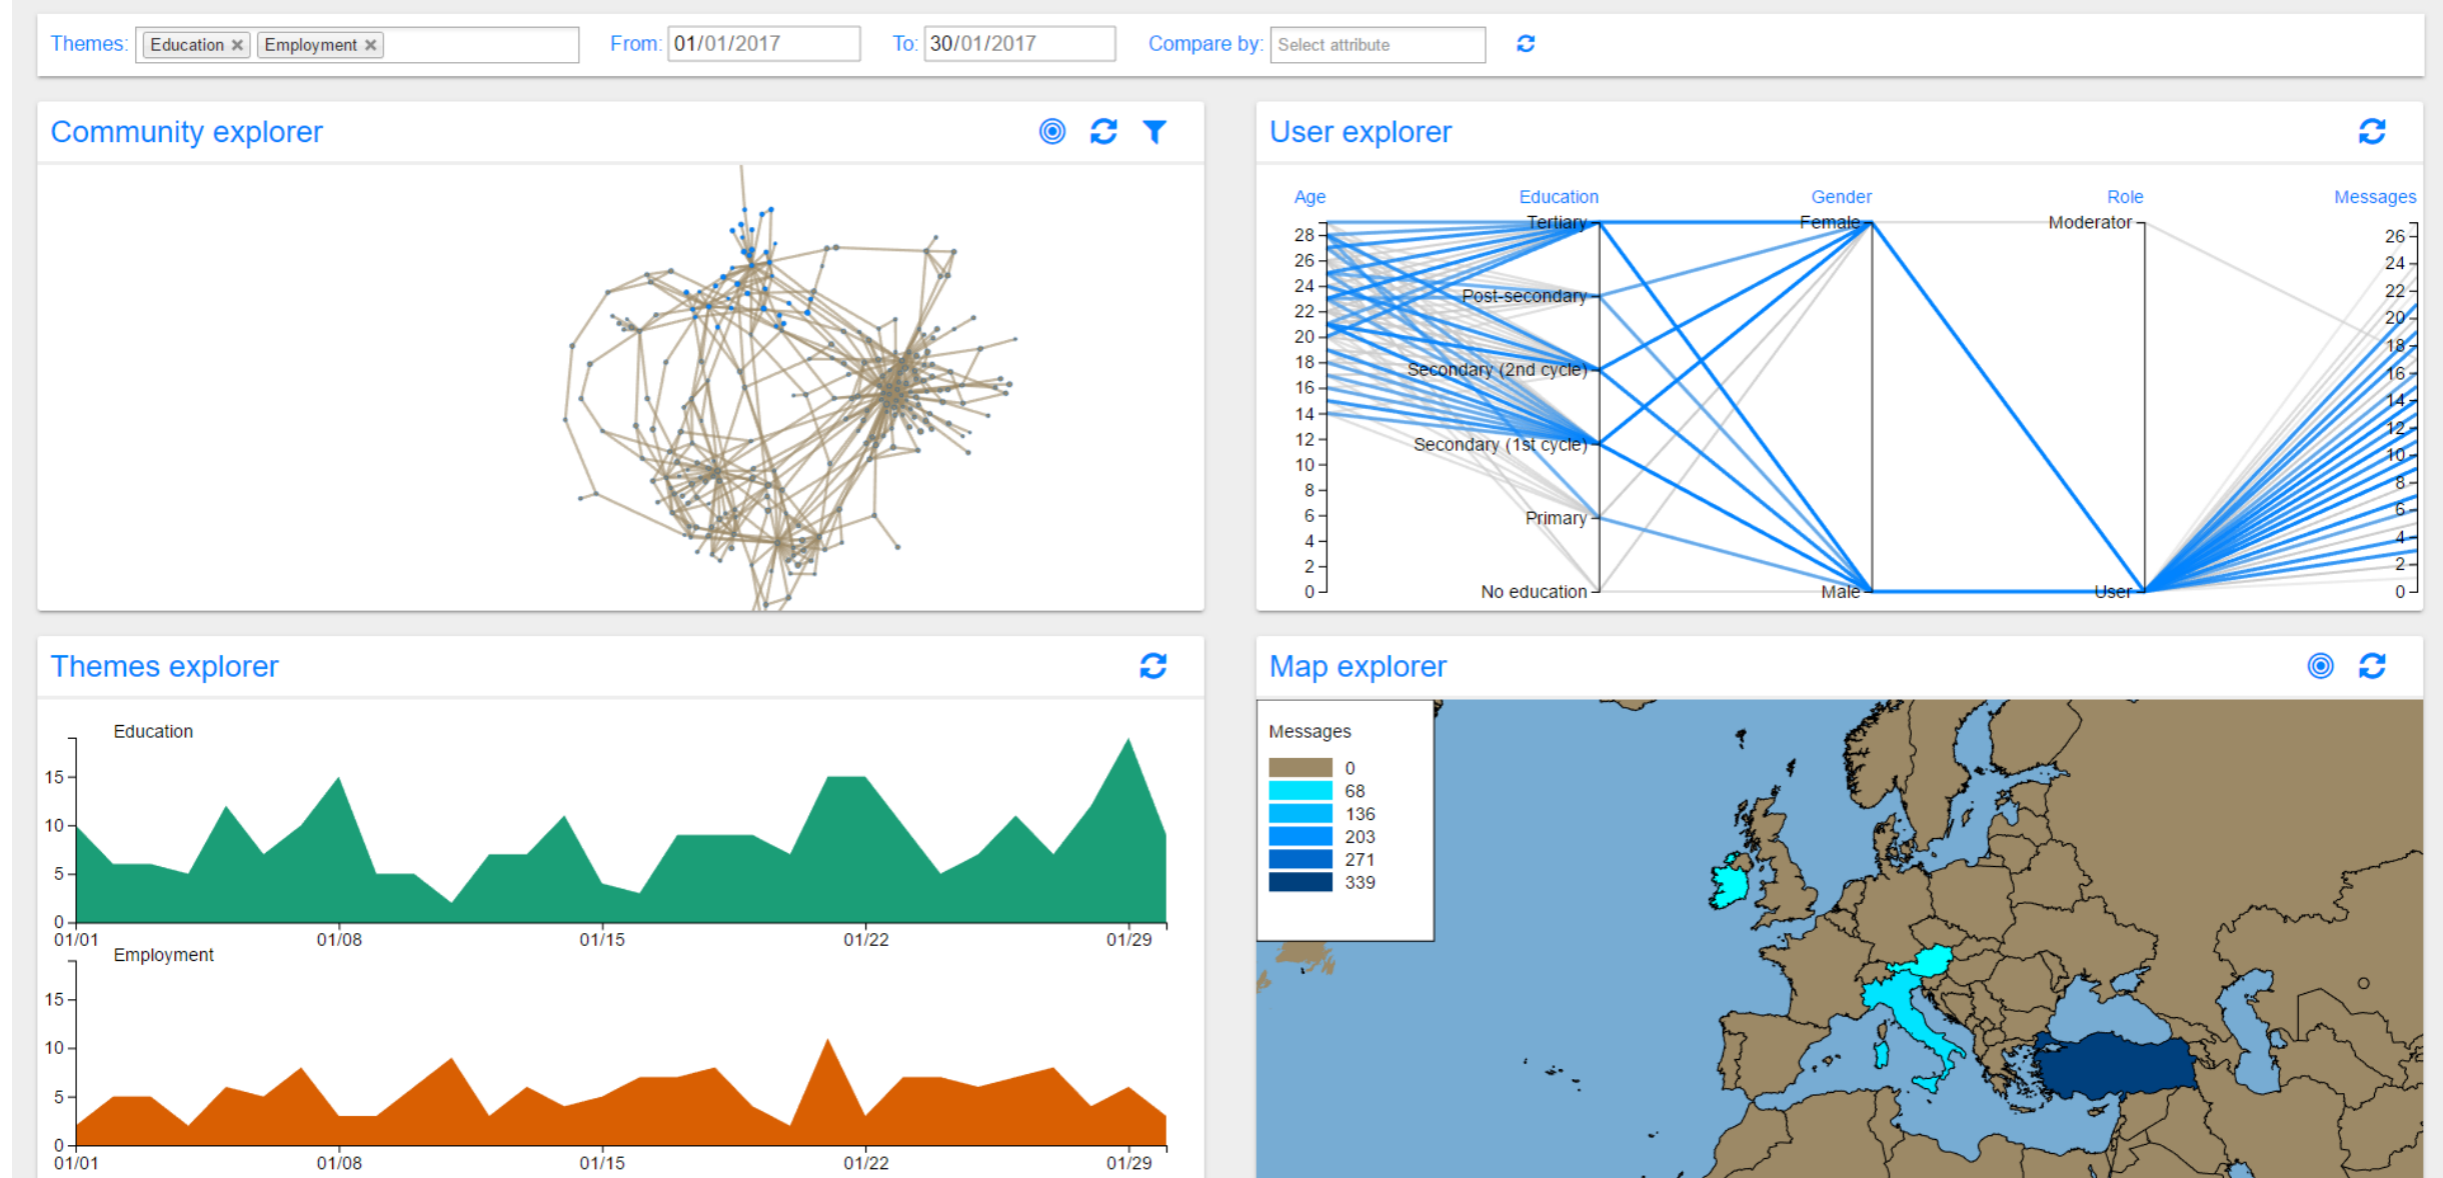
Themes: Education × Employment × From: 01/01/2017 To: 30/01/2017 Compare by: Select attribute

Community explorer

User explorer

Age Education Gender Role Messages

28 26 24 22 20 18 16 14 12 10 8 6 4 2 0

Tertiary
Post-secondary
Secondary (2nd cycle)
Secondary (1st cycle)
Primary
No education

Female
Male

Moderator
User

26 24 22 20 18 16 14 12 10 8 6 4 2 0

Themes explorer

Education

15
10
5
0
01/01 01/08 01/15 01/22 01/29

Employment

15
10
5
0
01/01 01/08 01/15 01/22 01/29

Map explorer

Messages
0
68
136
203
271
339